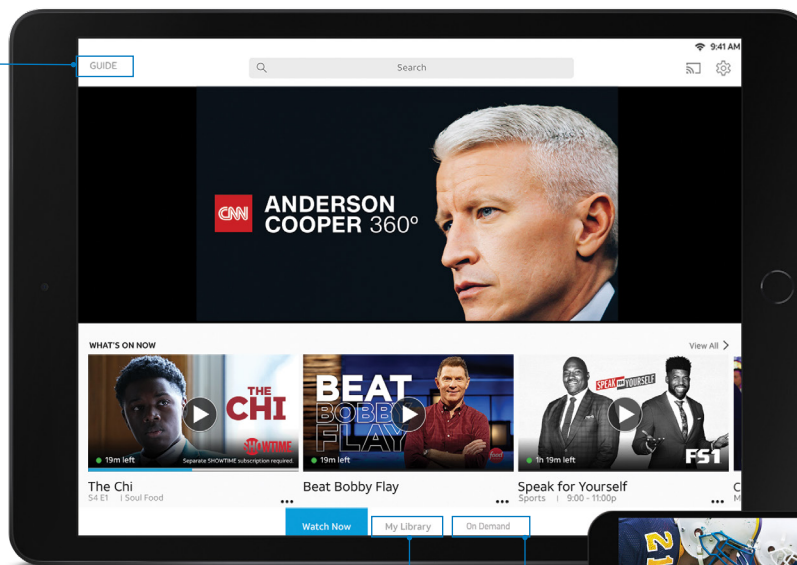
9:41 AM

GUIDE

Search

CNN ANDERSON COOPER 360°

WHAT'S ON NOW

View All

THE CHI
SHOWTIME
Separate SHOWTIME subscription required.
19m left

The Chi
S4 E1 | Soul Food

BEAT BOBBY FLAY
food
19m left

Beat Bobby Flay

SPEAK FOR YOURSELF
FS1
1h 19m left

Speak for Yourself
Sports | 9:00 - 11:00p

Watch Now

My Library

On Demand

21